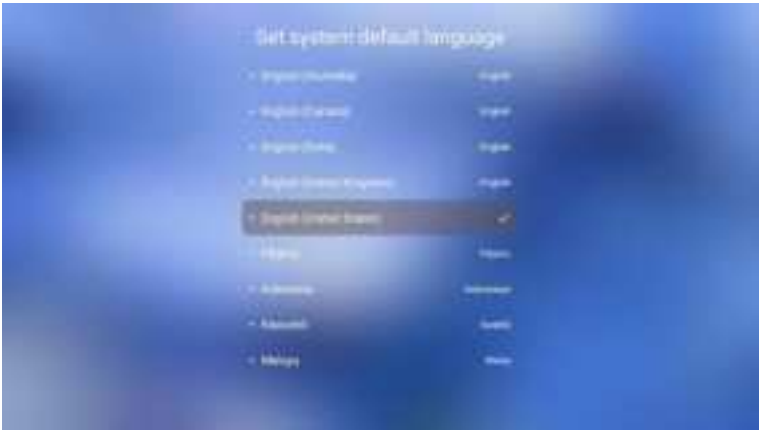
Set system default language

English (Australia) English

English (Canada) English

English (India) English

English (United Kingdom) English

English (United States)

Filipino Filipino

Indonesia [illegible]

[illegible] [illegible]

Melayu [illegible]